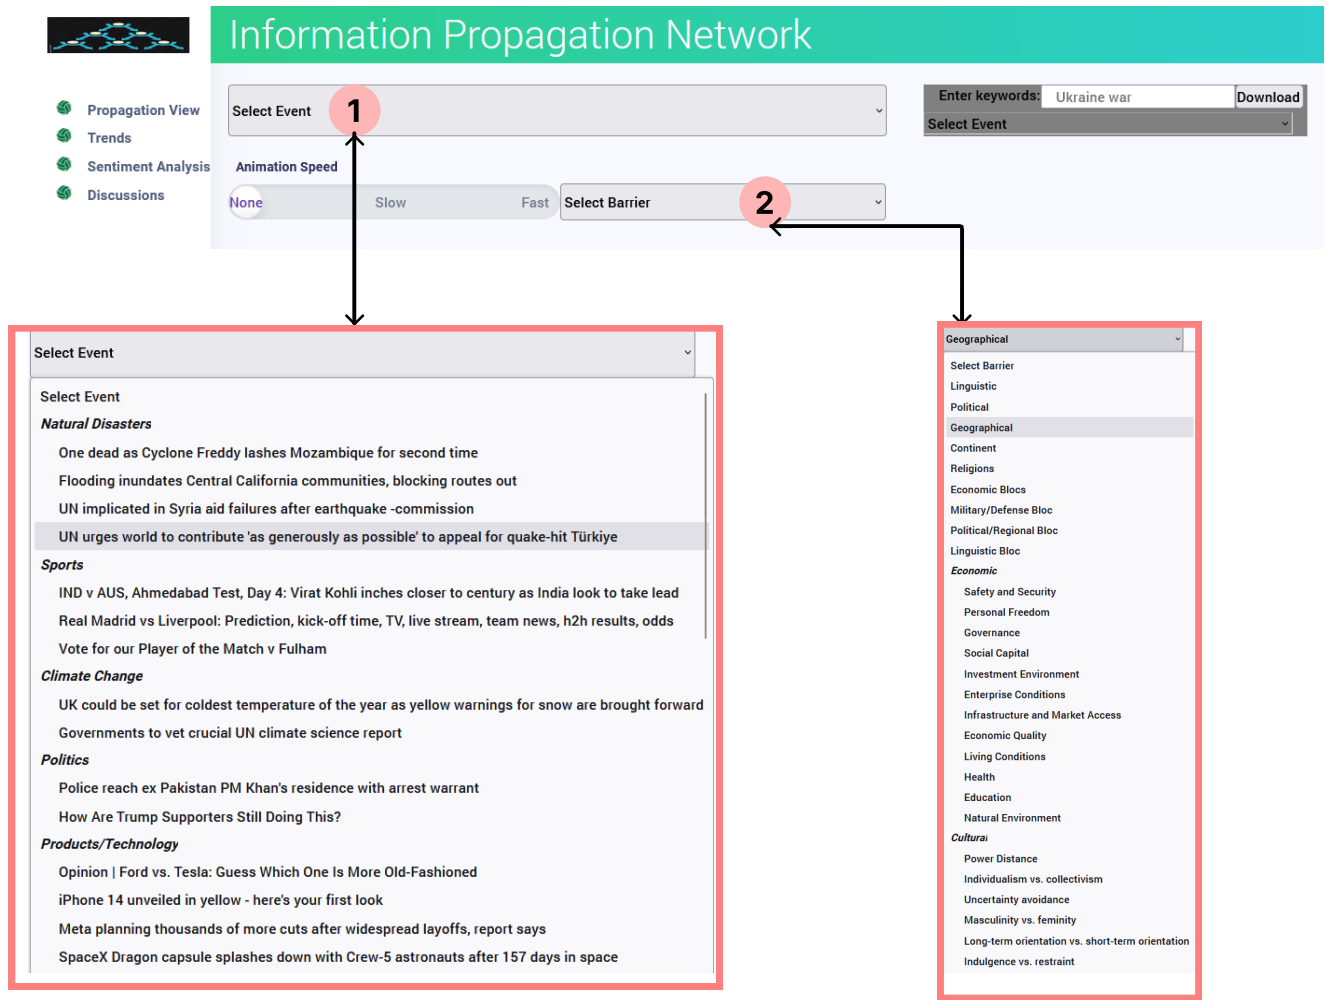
Information Propagation Network

Propagation View
Trends
Sentiment Analysis
Discussions

Select Event
1

Animation Speed
None Slow Fast
Select Barrier
2

Enter keywords: Ukraine war Download
Select Event

Select Event

Select Event
Natural Disasters
One dead as Cyclone Freddy lashes Mozambique for second time
Flooding inundates Central California communities, blocking routes out
UN implicated in Syria aid failures after earthquake -commission
UN urges world to contribute 'as generously as possible' to appeal for quake-hit Türkiye
Sports
IND v AUS, Ahmedabad Test, Day 4: Virat Kohli inches closer to century as India look to take lead
Real Madrid vs Liverpool: Prediction, kick-off time, TV, live stream, team news, h2h results, odds
Vote for our Player of the Match v Fulham
Climate Change
UK could be set for coldest temperature of the year as yellow warnings for snow are brought forward
Governments to vet crucial UN climate science report
Politics
Police reach ex Pakistan PM Khan's residence with arrest warrant
How Are Trump Supporters Still Doing This?
Products/Technology
Opinion | Ford vs. Tesla: Guess Which One Is More Old-Fashioned
iPhone 14 unveiled in yellow - here's your first look
Meta planning thousands of more cuts after widespread layoffs, report says
SpaceX Dragon capsule splashes down with Crew-5 astronauts after 157 days in space

Geographical

Select Barrier
Linguistic
Political
Geographical
Continent
Religions
Economic Blocs
Military/Defense Bloc
Political/Regional Bloc
Linguistic Bloc
Economic
Safety and Security
Personal Freedom
Governance
Social Capital
Investment Environment
Enterprise Conditions
Infrastructure and Market Access
Economic Quality
Living Conditions
Health
Education
Natural Environment
Cultural
Power Distance
Individualism vs. collectivism
Uncertainty avoidance
Masculinity vs. feminity
Long-term orientation vs. short-term orientation
Indulgence vs. restraint